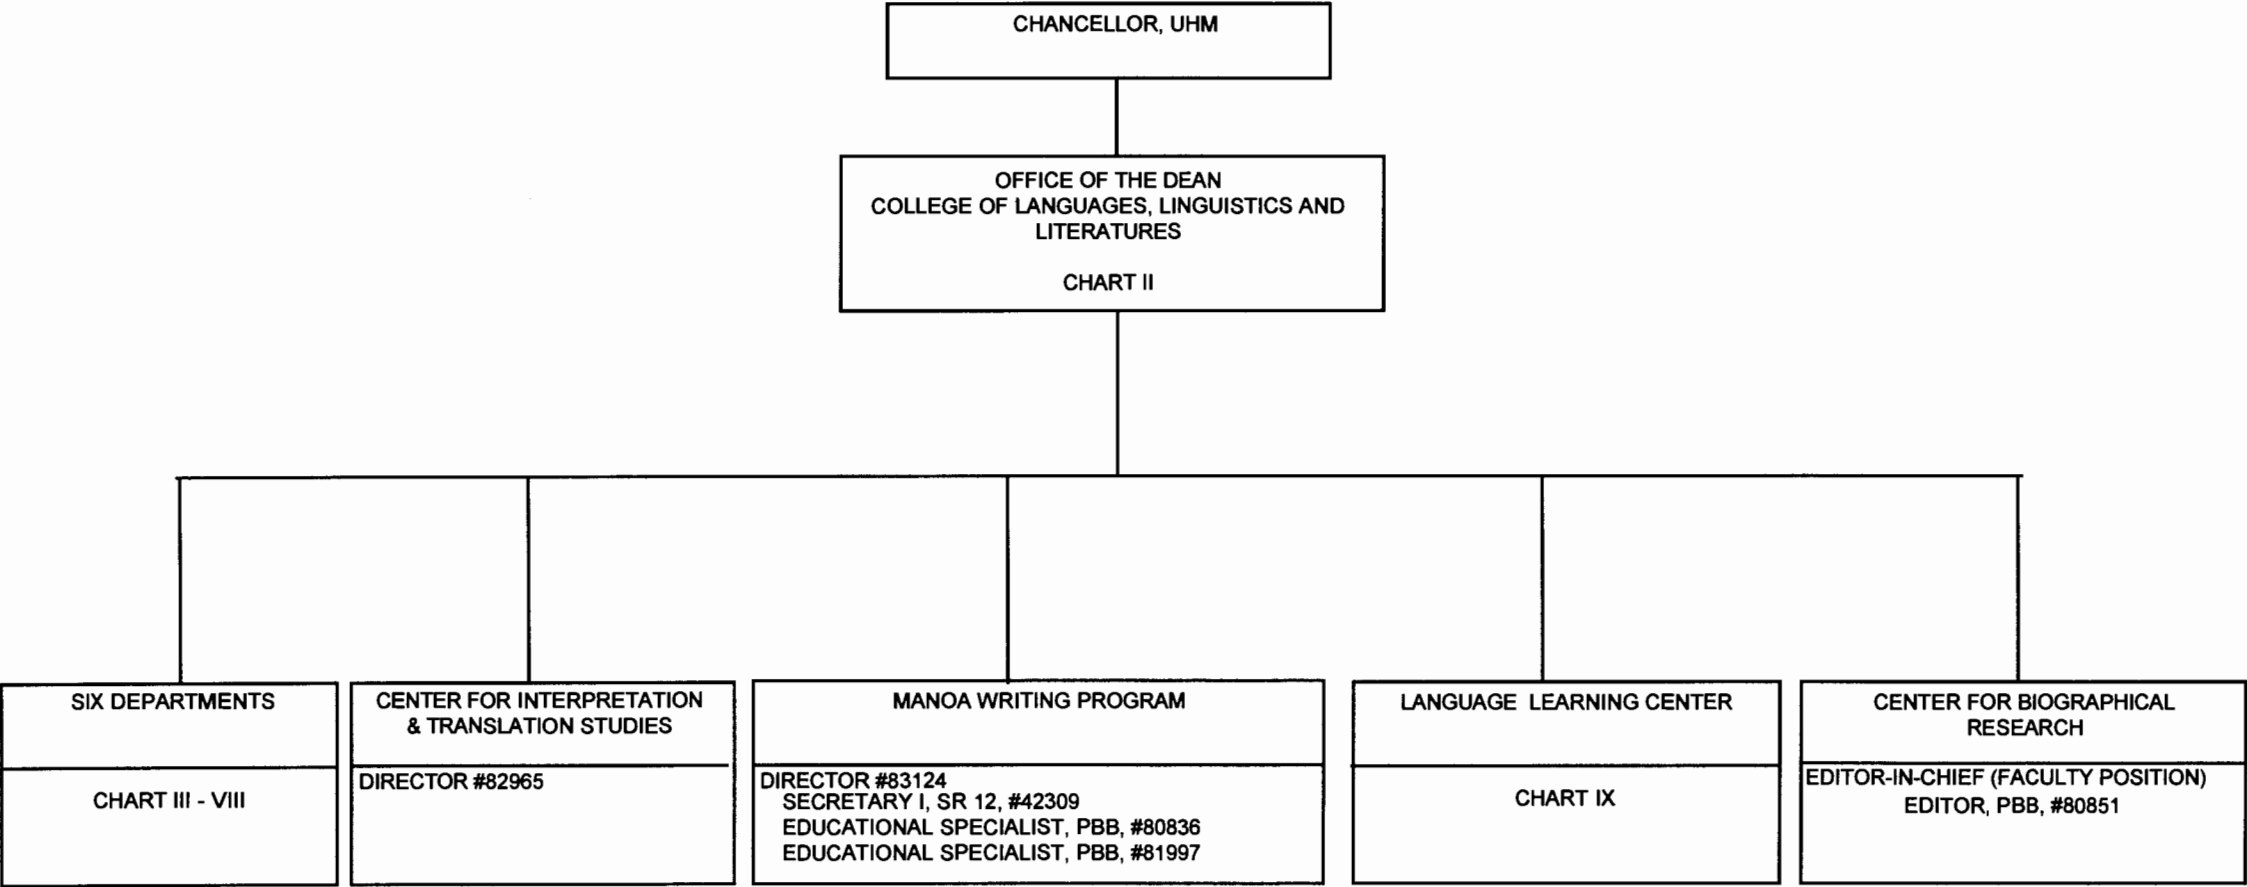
CHANCELLOR, UHM

OFFICE OF THE DEAN
COLLEGE OF LANGUAGES, LINGUISTICS AND LITERATURES

CHART II

SIX DEPARTMENTS

CHART III - VIII

CENTER FOR INTERPRETATION & TRANSLATION STUDIES

DIRECTOR #82965

MANOA WRITING PROGRAM

DIRECTOR #83124
SECRETARY I, SR 12, #42309
EDUCATIONAL SPECIALIST, PBB, #80836
EDUCATIONAL SPECIALIST, PBB, #81997

LANGUAGE LEARNING CENTER

CHART IX

CENTER FOR BIOGRAPHICAL RESEARCH

EDITOR-IN-CHIEF (FACULTY POSITION)
EDITOR, PBB, #80851